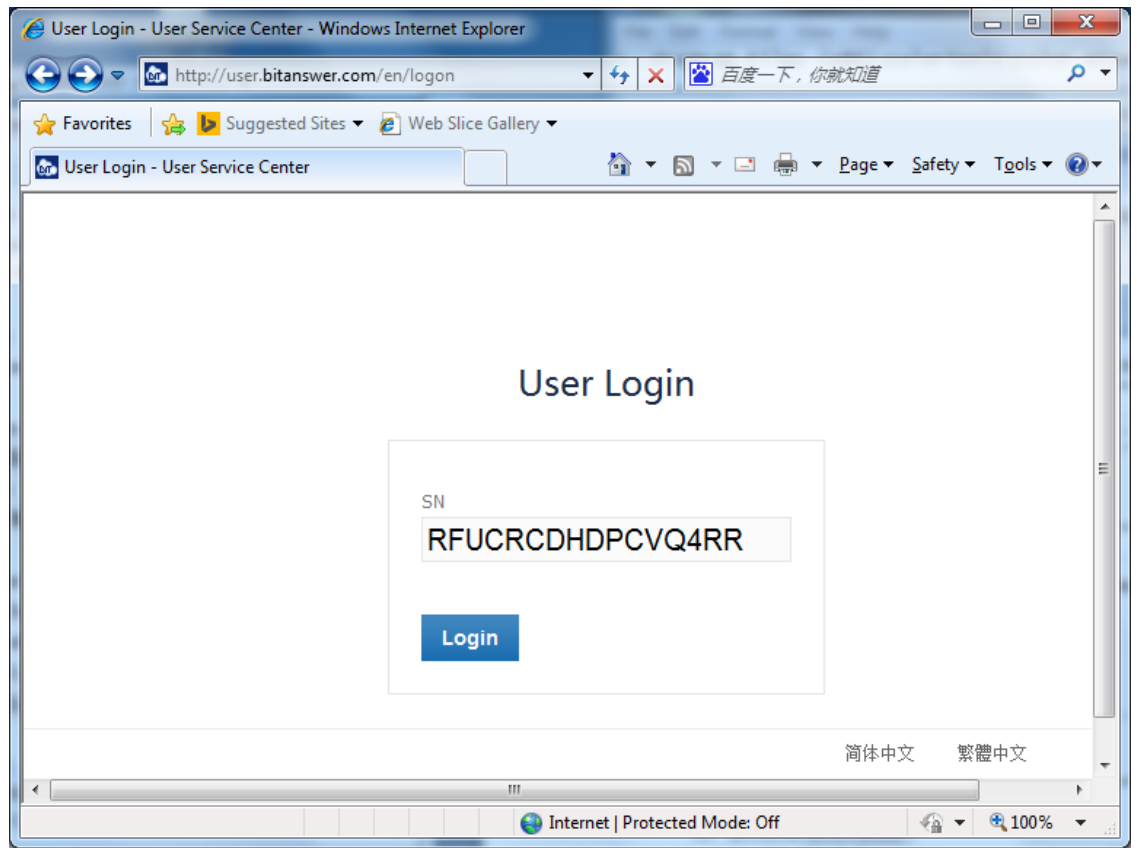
User Login - User Service Center - Windows Internet Explorer

http://user.bitanswer.com/en/logon

百度一下，你就知道

Favorites

Suggested Sites

Web Slice Gallery

User Login - User Service Center

Page

Safety

Tools

User Login

SN

RFUCRCDHDPCVQ4RR

Login

简体中文

繁體中文

Internet | Protected Mode: Off

100%